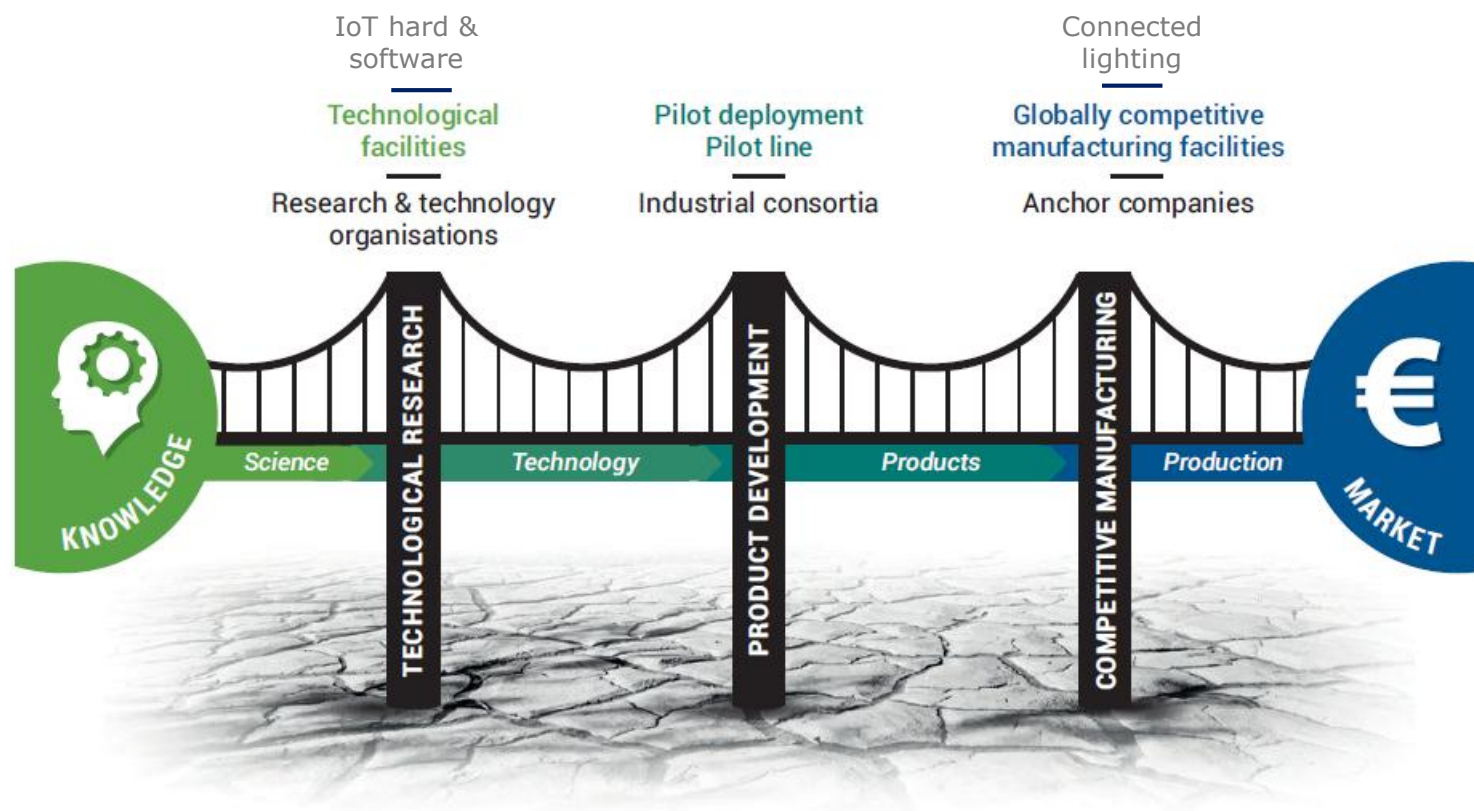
IoT hard & software

Technological facilities

Research & technology organisations

Pilot deployment
Pilot line

Industrial consortia

Connected lighting

Globally competitive manufacturing facilities

Anchor companies

KNOWLEDGE

Science

TECHNOLOGICAL RESEARCH

Technology

PRODUCT DEVELOPMENT

Products

COMPETITIVE MANUFACTURING

Production

€

MARKET